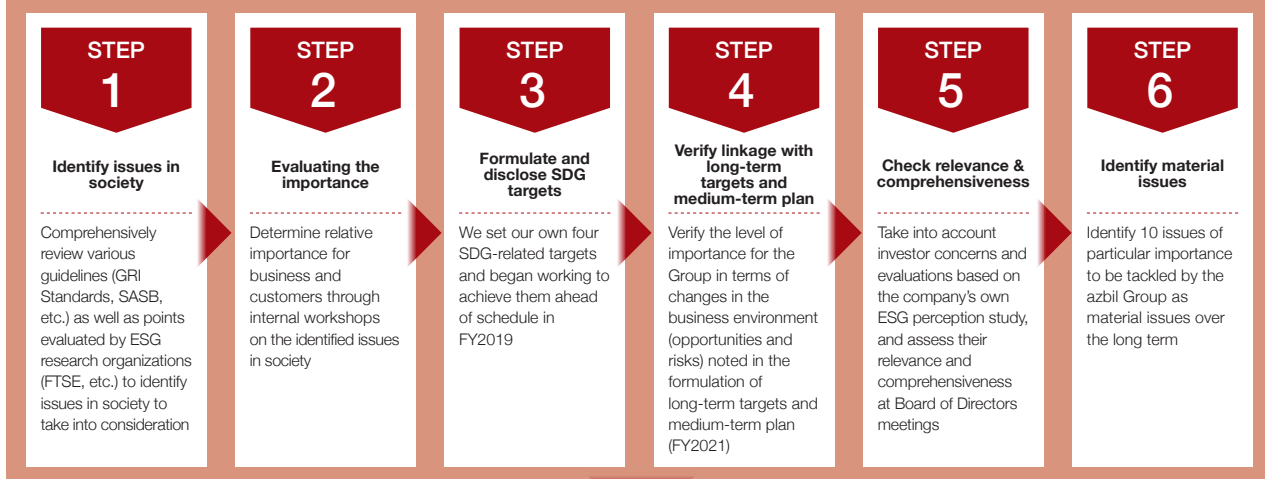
STEP
1

Identify issues in society

Comprehensively review various guidelines (GRI Standards, SASB, etc.) as well as points evaluated by ESG research organizations (FTSE, etc.) to identify issues in society to take into consideration

STEP
2

Evaluating the importance

Determine relative importance for business and customers through internal workshops on the identified issues in society

STEP
3

Formulate and disclose SDG targets

We set our own four SDG-related targets and began working to achieve them ahead of schedule in FY2019

STEP
4

Verify linkage with long-term targets and medium-term plan

Verify the level of importance for the Group in terms of changes in the business environment (opportunities and risks) noted in the formulation of long-term targets and medium-term plan (FY2021)

STEP
5

Check relevance & comprehensiveness

Take into account investor concerns and evaluations based on the company's own ESG perception study, and assess their relevance and comprehensiveness at Board of Directors meetings

STEP
6

Identify material issues

Identify 10 issues of particular importance to be tackled by the azbil Group as material issues over the long term